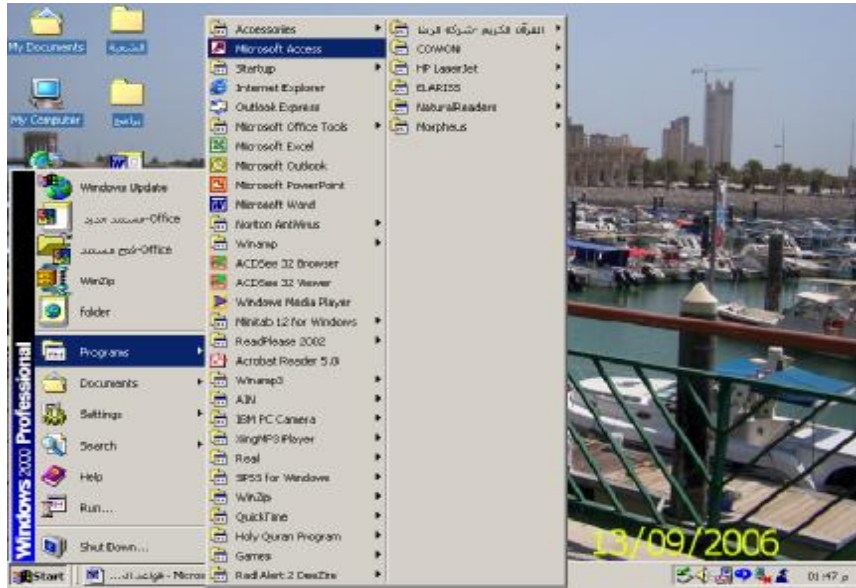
My Documents
الشعرية
My Computer
برامج

Windows Update
Office-مستند جديد
Office-فتح مستند
WinZip
folder
Programs
Documents
Settings
Search
Help
Run...
Shut Down...

Windows 2000 Professional

Accessories
Microsoft Access
Startup
Internet Explorer
Outlook Express
Microsoft Office Tools
Microsoft Excel
Microsoft Outlook
Microsoft PowerPoint
Microsoft Word
Norton AntiVirus
Winamp
ACDSee 32 Browser
ACDSee 32 Viewer
Windows Media Player
Minitab 12 for Windows
ReadPlease 2002
Acrobat Reader 5.0
Winamp3
AIN
IBM PC Camera
XingMP3 Player
Real
SPSS for Windows
WinZip
QuickTime
Holy Quran Program
Games
Red Alert 2 DeeZire

القرآن الكريم -شركة الرشا
COWON
HP LaserJet
ELARISS
NaturalReaders
Morpheus

13/09/2006

Start
...قواعد ال - Micros
01:47 م